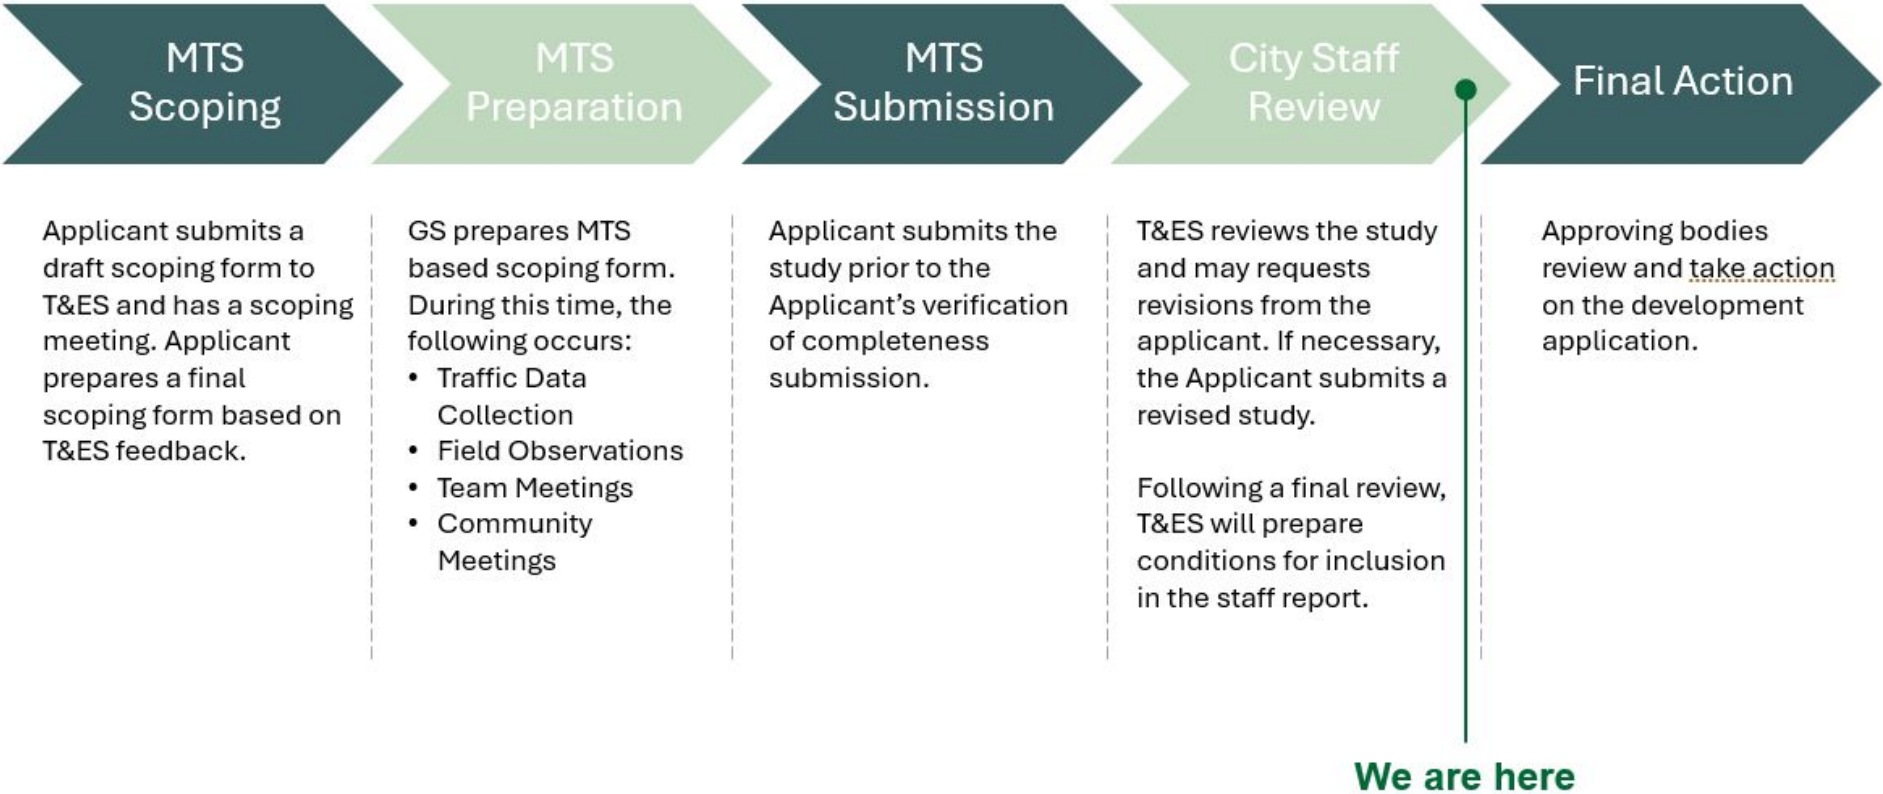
MTS Scoping

MTS Preparation

MTS Submission

City Staff Review

Final Action

Applicant submits a draft scoping form to T&ES and has a scoping meeting. Applicant prepares a final scoping form based on T&ES feedback.

GS prepares MTS based scoping form. During this time, the following occurs:
• Traffic Data Collection
• Field Observations
• Team Meetings
• Community Meetings

Applicant submits the study prior to the Applicant's verification of completeness submission.

T&ES reviews the study and may requests revisions from the applicant. If necessary, the Applicant submits a revised study.

Following a final review, T&ES will prepare conditions for inclusion in the staff report.

Approving bodies review and take action on the development application.

We are here